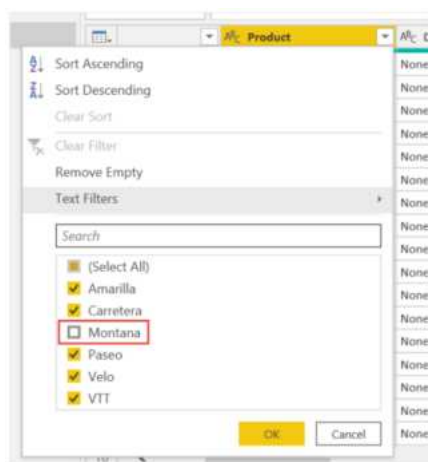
Product

Sort Ascending
Sort Descending
Clear Sort
Clear Filter
Remove Empty
Text Filters

Search

(Select All)
Amarilla
Carretera
Montana
Paseo
Velo
VTT

OK
Cancel

None
None
None
None
None
None
None
None
None
None
None
None
None
None
None
None
None
None